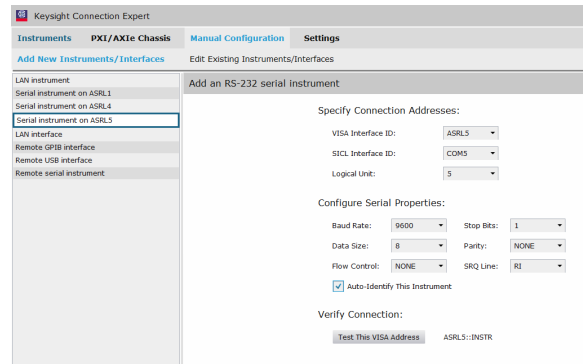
Keysight Connection Expert

Instruments PXI/AXIe Chassis Manual Configuration Settings

Add New Instruments/Interfaces Edit Existing Instruments/Interfaces

LAN instrument
Serial instrument on ASRL1
Serial instrument on ASRL4
Serial instrument on ASRL5
LAN interface
Remote GPIB interface
Remote USB interface
Remote serial instrument

Add an RS-232 serial instrument

Specify Connection Addresses:

VISA Interface ID: ASRL5

SICL Interface ID: COM5

Logical Unit: 5

Configure Serial Properties:

Baud Rate: 9600
Stop Bits: 1
Data Size: 8
Parity: NONE
Flow Control: NONE
SRQ Line: RI

Auto-Identify This Instrument

Verify Connection:

Test This VISA Address ASRL5::INSTR